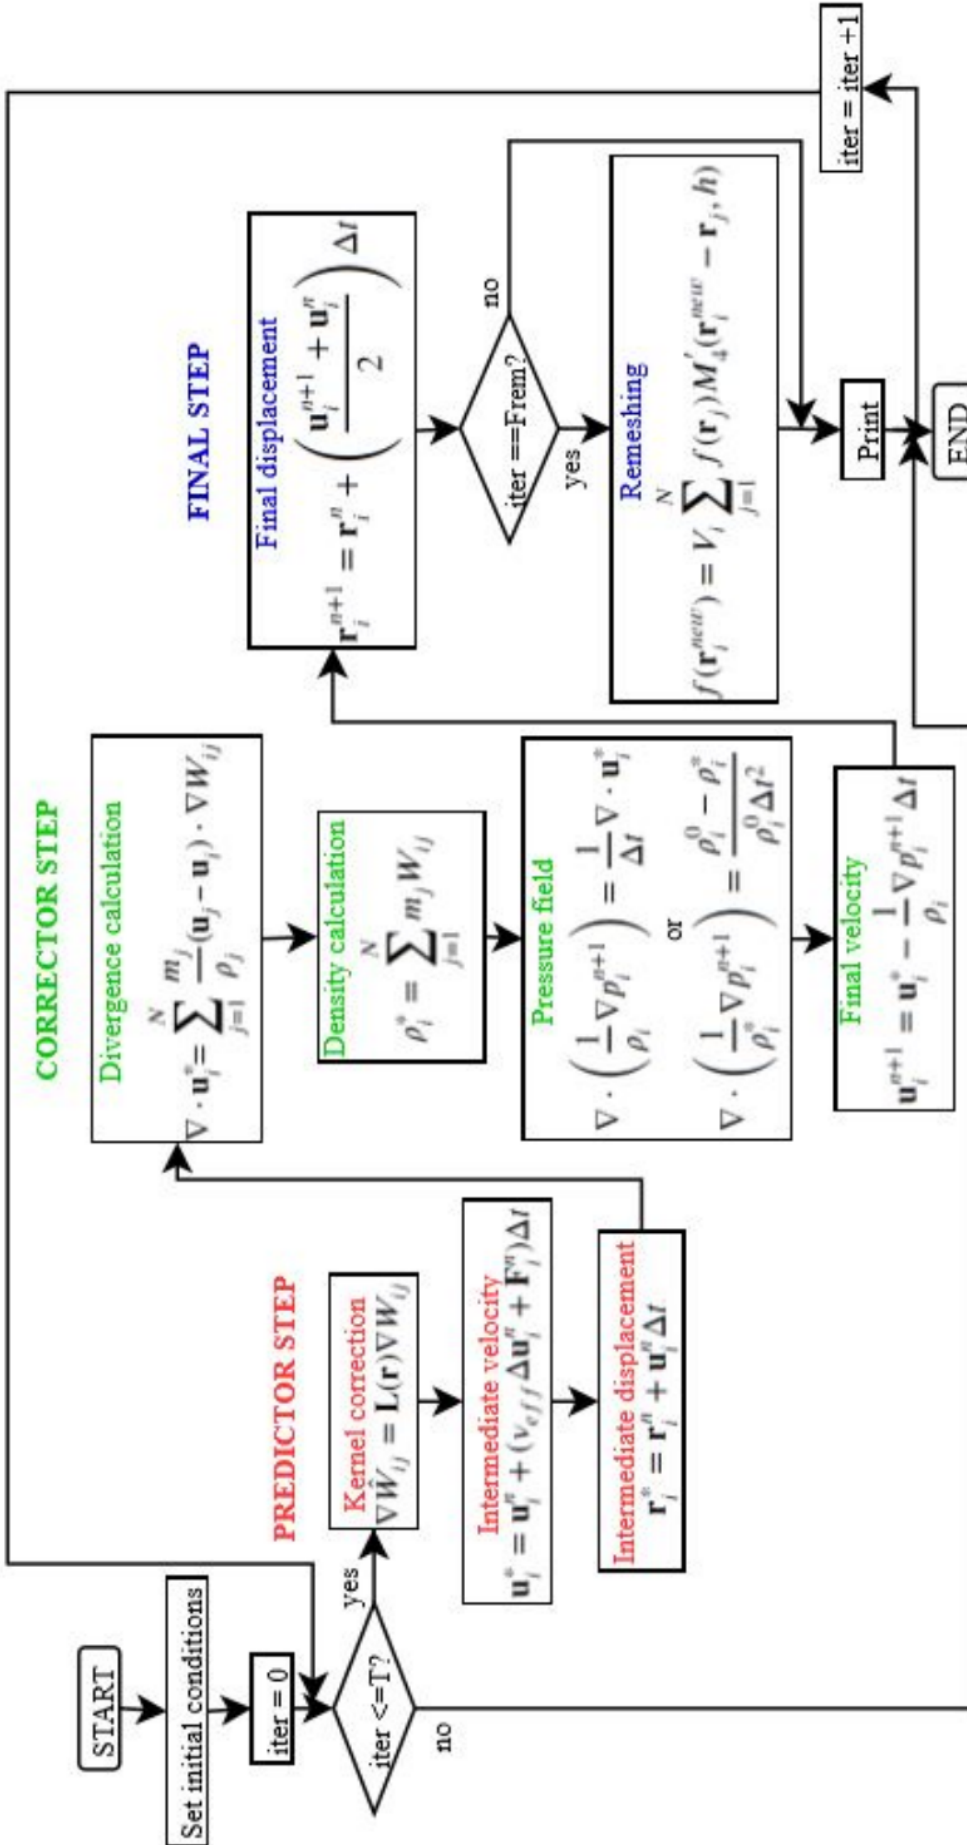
START

Set initial conditions

iter = 0

iter <=T?

yes

no

PREDICTOR STEP

Kernel correction
$\nabla \hat{W}_{ij} = \mathbf{L}(\mathbf{r})\nabla W_{ij}$

Intermediate velocity
$\mathbf{u}_i^* = \mathbf{u}_i^n + (\nu_{eff}\Delta\mathbf{u}_i^n + \mathbf{F}_i^n)\Delta t$

Intermediate displacement
$\mathbf{r}_i^* = \mathbf{r}_i^n + \mathbf{u}_i^n\Delta t$

CORRECTOR STEP

Divergence calculation
$\nabla \cdot \mathbf{u}_i^* = \sum_{j=1}^{N} \frac{m_j}{\rho_j}(\mathbf{u}_j - \mathbf{u}_i) \cdot \nabla W_{ij}$

Density calculation
$\rho_i^* = \sum_{j=1}^{N} m_j W_{ij}$

Pressure field
$\nabla \cdot \left(\frac{1}{\rho_i}\nabla p_i^{n+1}\right) = \frac{1}{\Delta t}\nabla \cdot \mathbf{u}_i^*$
or
$\nabla \cdot \left(\frac{1}{\rho_i^*}\nabla p_i^{n+1}\right) = \frac{\rho_i^0 - \rho_i^*}{\rho_i^0 \Delta t^2}$

Final velocity
$\mathbf{u}_i^{n+1} = \mathbf{u}_i^* - \frac{1}{\rho_i}\nabla p_i^{n+1}\Delta t$

FINAL STEP

Final displacement
$\mathbf{r}_i^{n+1} = \mathbf{r}_i^n + \left(\frac{\mathbf{u}_i^{n+1} + \mathbf{u}_i^n}{2}\right)\Delta t$

iter ==Frem?

no

yes

Remeshing
$f(\mathbf{r}_i^{new}) = V_i \sum_{j=1}^{N} f(\mathbf{r}_j) M_4'(\mathbf{r}_i^{new} - \mathbf{r}_j, h)$

Print

END

iter = iter +1